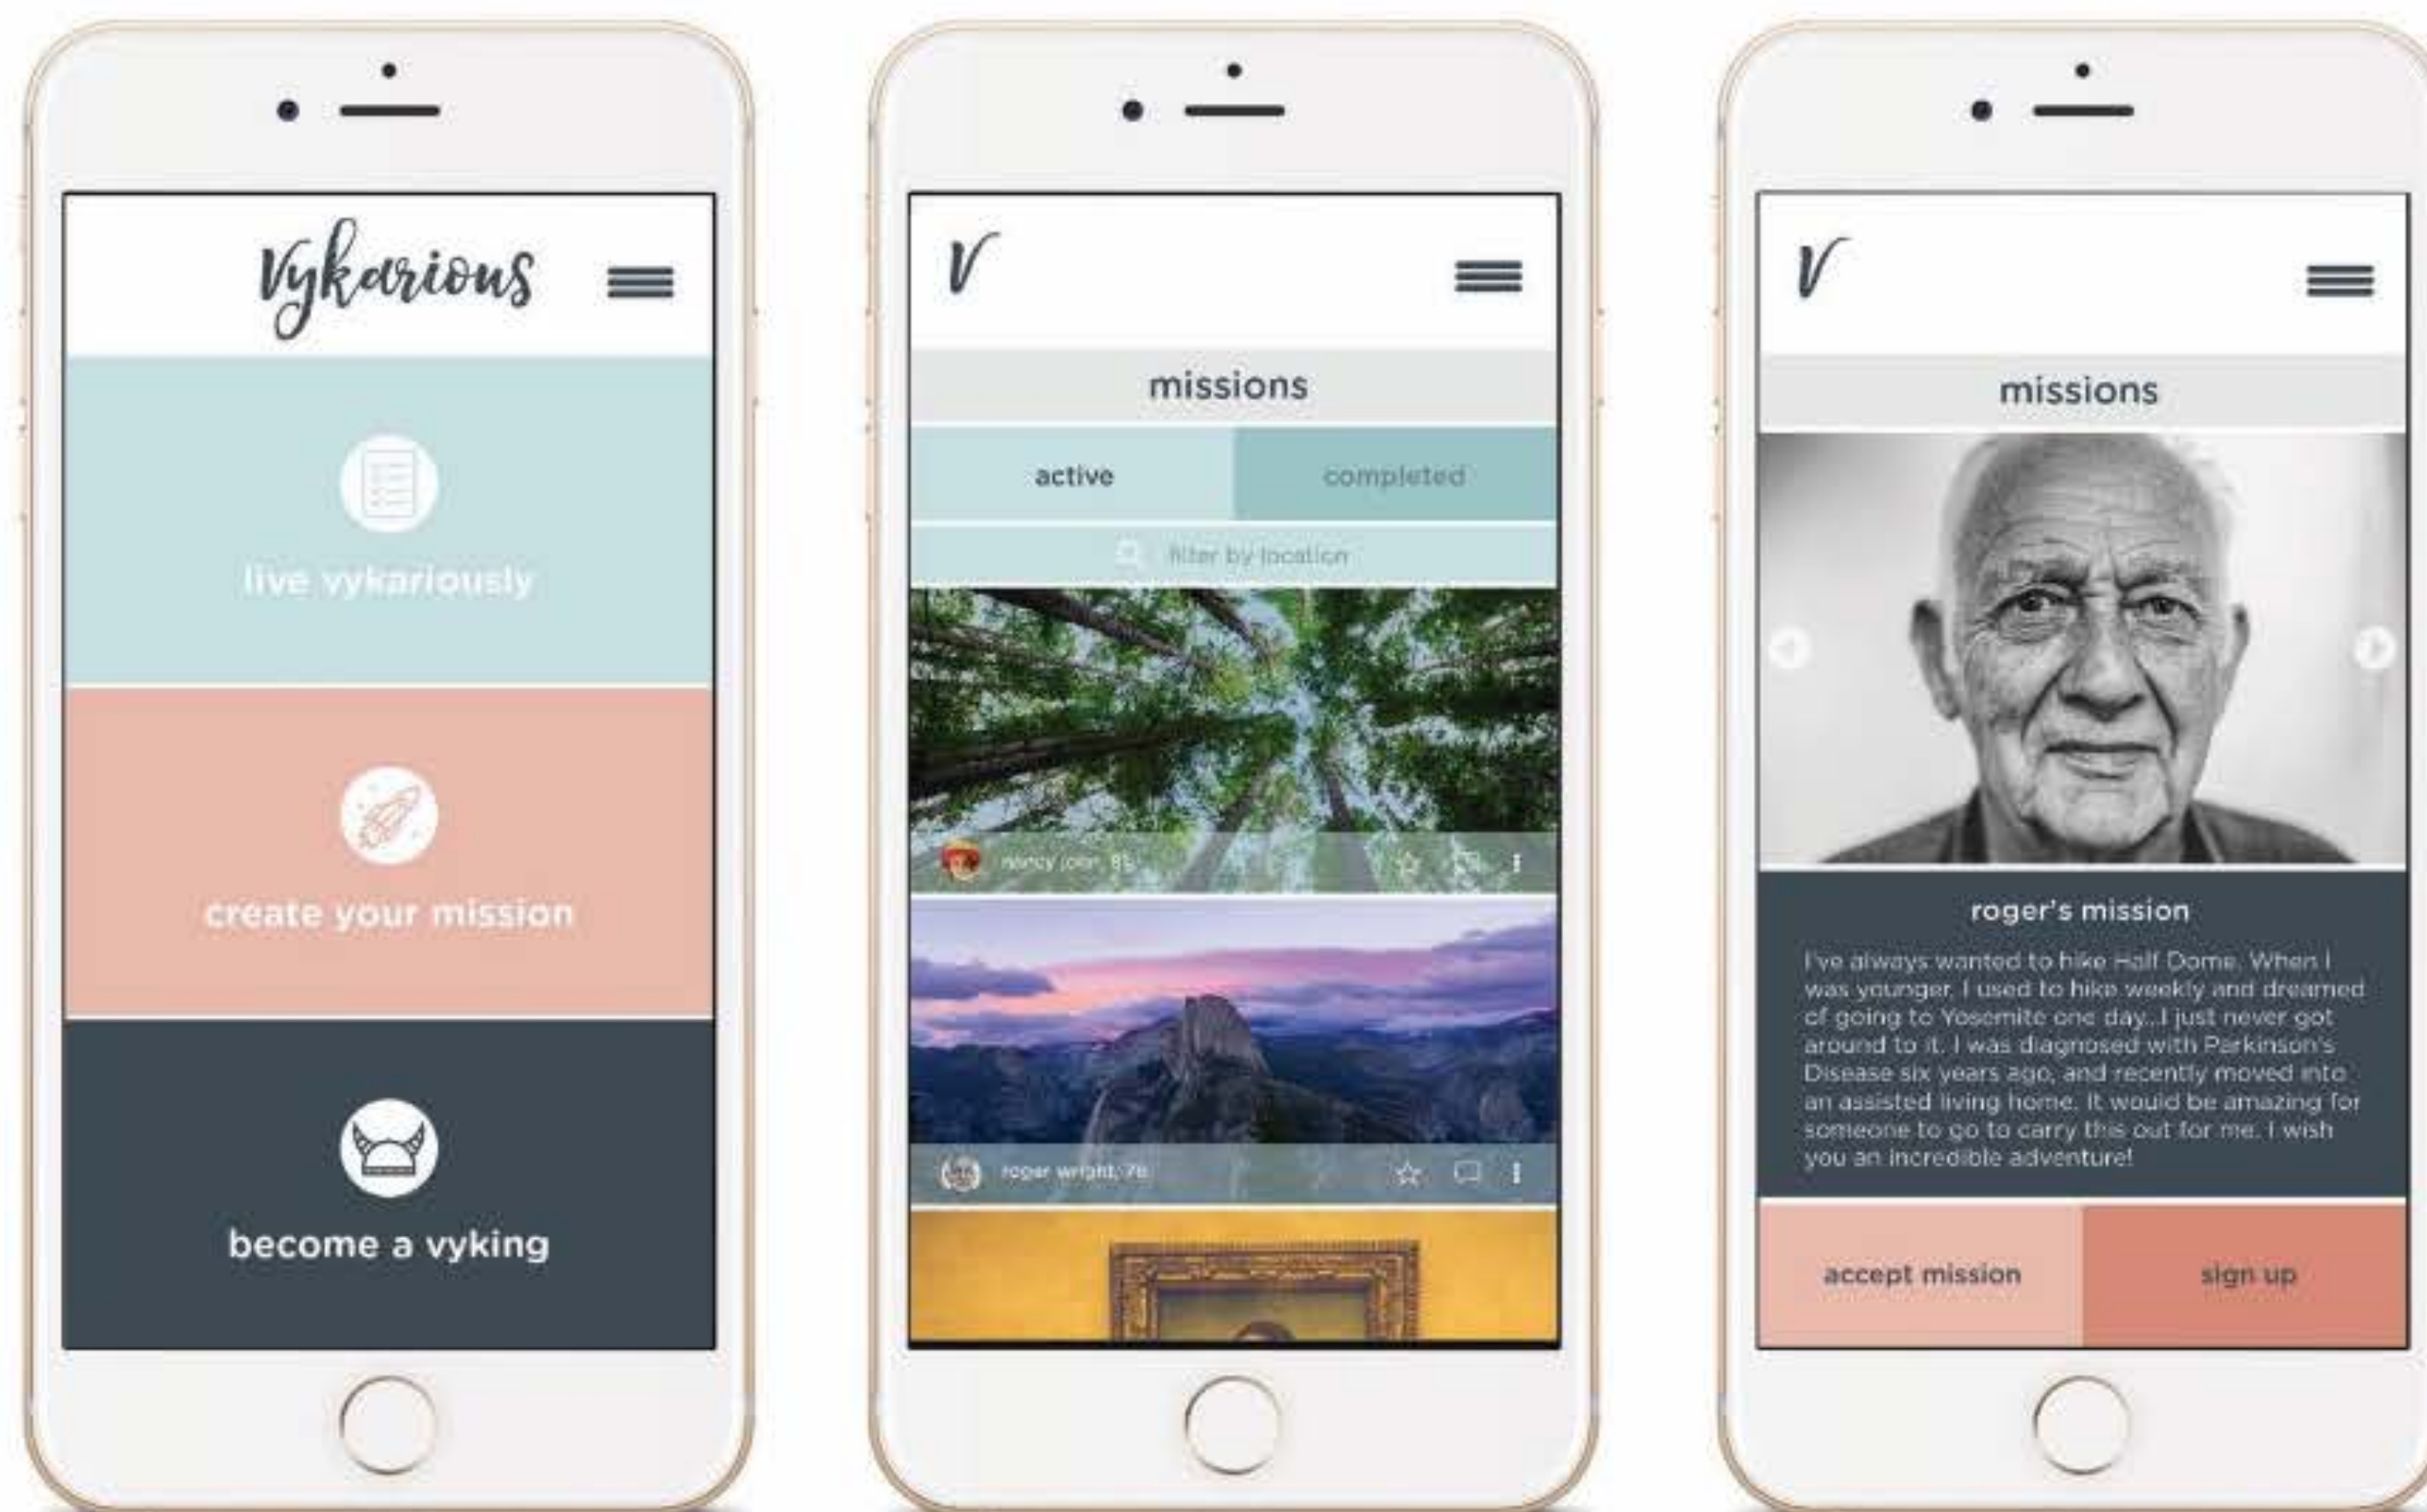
Vykarious

live vykariously

create your mission

become a vyking

V

missions

active

completed

filter by location

nancy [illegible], 85

roger wright, 76

V

missions

roger's mission

I've always wanted to hike Half Dome. When I was younger, I used to hike weekly and dreamed of going to Yosemite one day...I just never got around to it. I was diagnosed with Parkinson's Disease six years ago, and recently moved into an assisted living home. It would be amazing for someone to go to carry this out for me. I wish you an incredible adventure!

accept mission

sign up